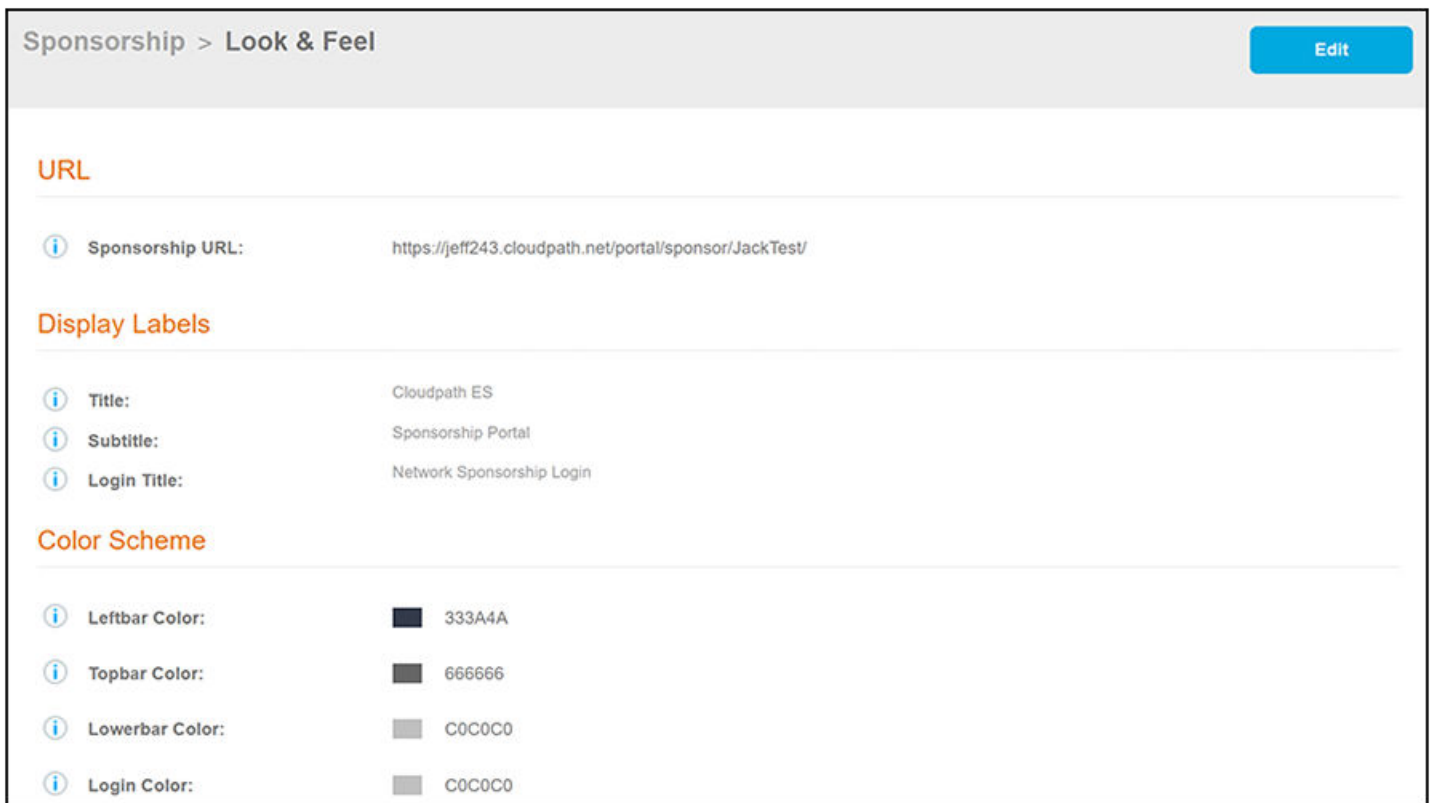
Sponsorship > Look & Feel

Edit

URL

Sponsorship URL: https://jeff243.cloudpath.net/portal/sponsor/JackTest/

Display Labels

Title: Cloudpath ES
Subtitle: Sponsorship Portal
Login Title: Network Sponsorship Login

Color Scheme

Leftbar Color: 333A4A

Topbar Color: 666666

Lowerbar Color: C0C0C0

Login Color: C0C0C0